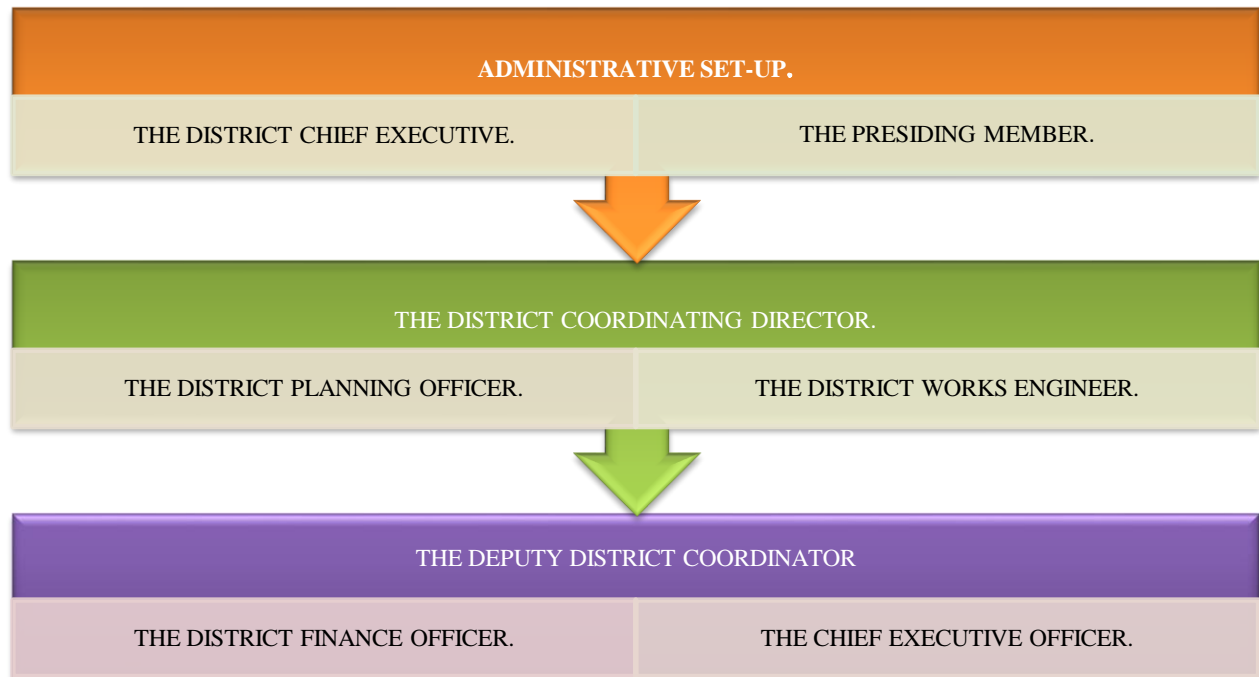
ADMINISTRATIVE SET-UP.

THE DISTRICT CHIEF EXECUTIVE.

THE PRESIDING MEMBER.

THE DISTRICT COORDINATING DIRECTOR.

THE DISTRICT PLANNING OFFICER.

THE DISTRICT WORKS ENGINEER.

THE DEPUTY DISTRICT COORDINATOR

THE DISTRICT FINANCE OFFICER.

THE CHIEF EXECUTIVE OFFICER.